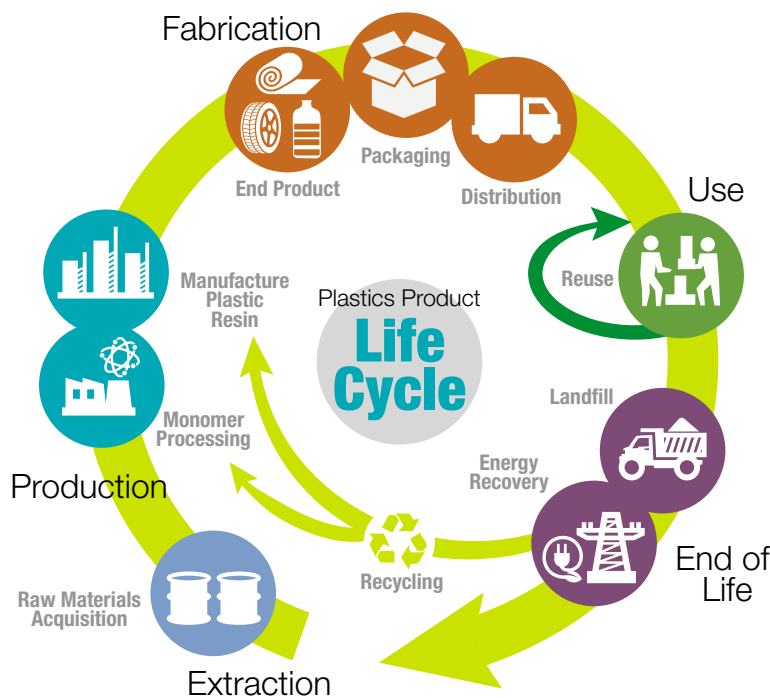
Fabrication

Packaging

End Product

Distribution

Use

Reuse

Manufacture Plastic Resin

Plastics Product

Life Cycle

Monomer Processing

Landfill

Energy Recovery

Production

Recycling

End of Life

Raw Materials Acquisition

Extraction